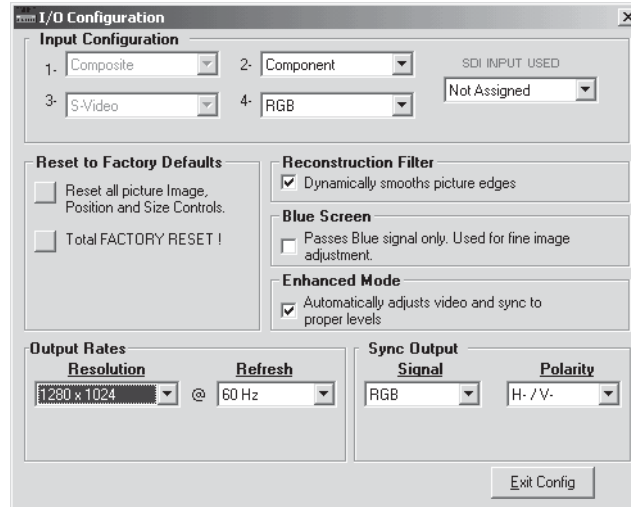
I/O Configuration

Input Configuration

1- Composite

2- Component

3- S-Video

4- RGB

SDI INPUT USED

Not Assigned

Reset to Factory Defaults

Reset all picture Image, Position and Size Controls.

Total FACTORY RESET !

Reconstruction Filter

Dynamically smooths picture edges

Blue Screen

Passes Blue signal only. Used for fine image adjustment.

Enhanced Mode

Automatically adjusts video and sync to proper levels

Output Rates

Resolution

Refresh

1280 x 1024

@

60 Hz

Sync Output

Signal

Polarity

RGB

H- / V-

Exit Config